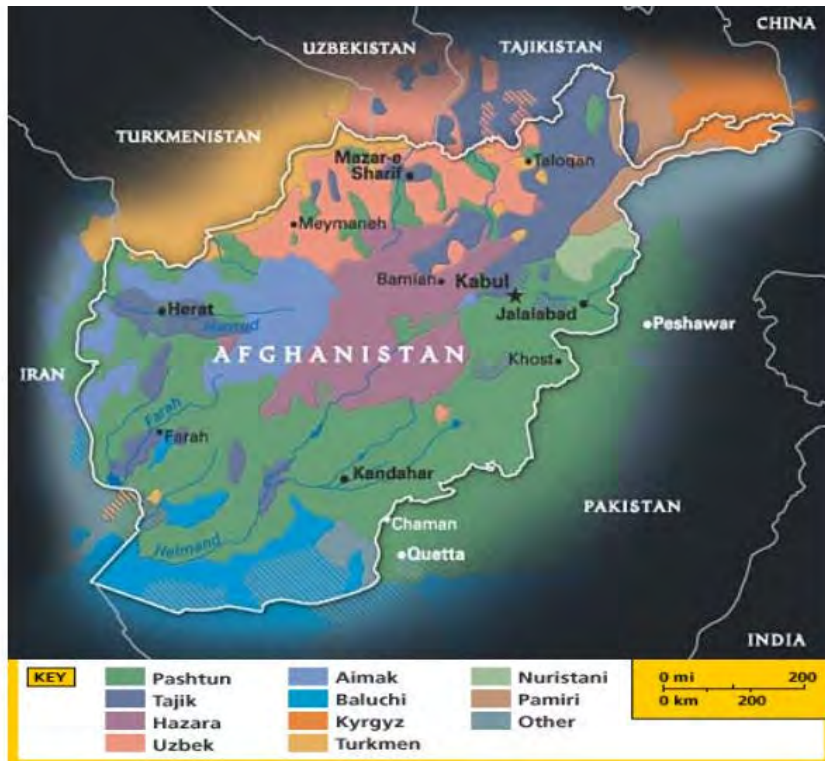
CHINA
UZBEKISTAN
TAJIKISTAN
TURKMENISTAN
Mazar-e Sharif
Taloqan
Meymaneh
Bamian
Kabul
Herat
Harirud
Jalalabad
Peshawar
AFGHANISTAN
IRAN
Khost
Farah
Farah
Kandahar
PAKISTAN
Chaman
Helmand
Quetta
INDIA

KEY
Pashtun
Tajik
Hazara
Uzbek
Aimak
Baluchi
Kyrgyz
Turkmen
Nuristani
Pamiri
Other

0 mi 200
0 km 200